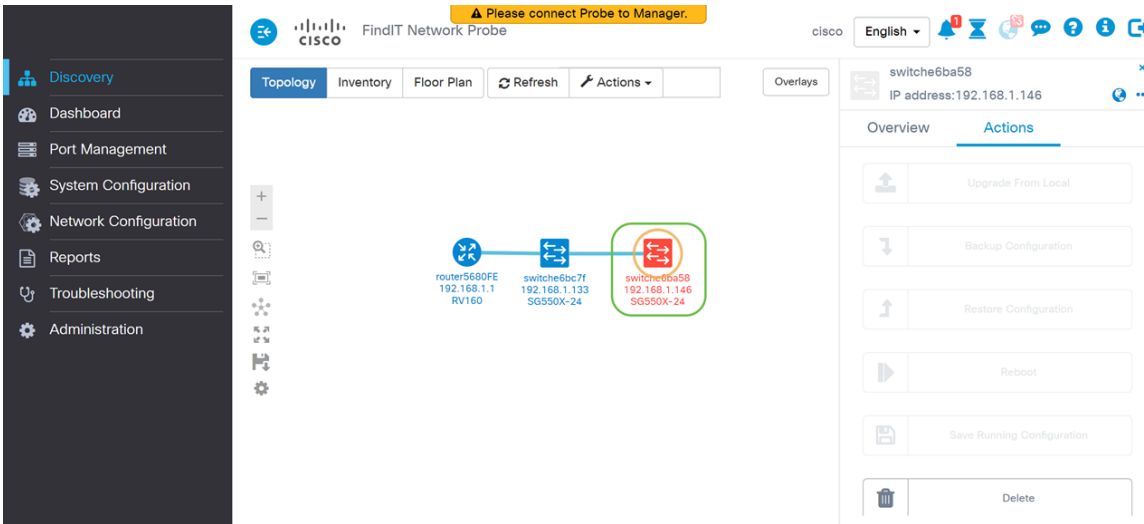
⚠ Please connect Probe to Manager.

cisco FindIT Network Probe

cisco English

1

Discovery
Dashboard
Port Management
System Configuration
Network Configuration
Reports
Troubleshooting
Administration

Topology Inventory Floor Plan Refresh Actions Overlays

router5680FE
192.168.1.1
RV160

switche6bc7f
192.168.1.133
SG550X-24

switche6ba58
192.168.1.146
SG550X-24

switche6ba58
IP address:192.168.1.146

Overview Actions

Upgrade From Local
Backup Configuration
Restore Configuration
Reboot
Save Running Configuration
Delete